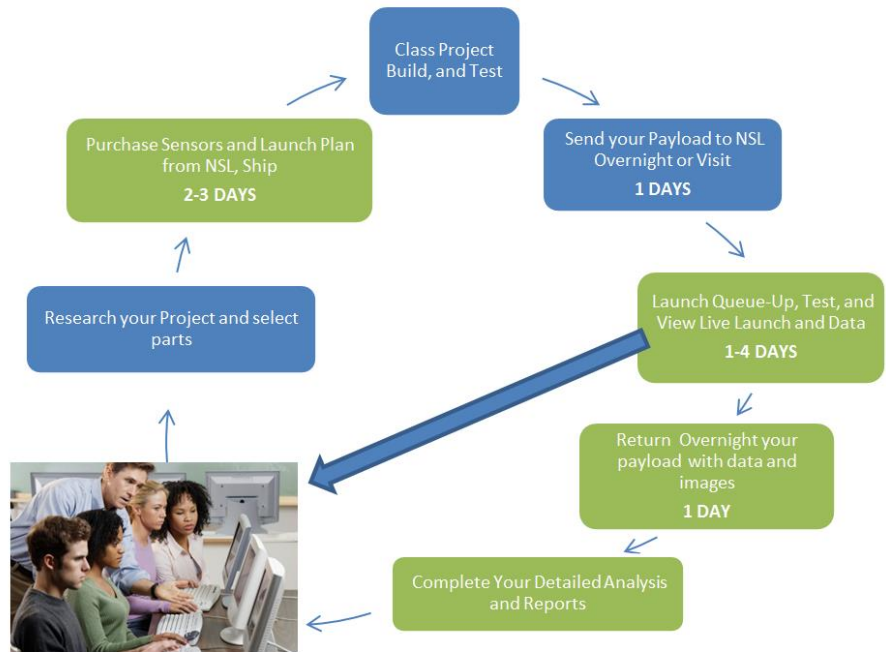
Class Project Build, and Test

Send your Payload to NSL Overnight or Visit
1 DAYS

Launch Queue-Up, Test, and View Live Launch and Data
1-4 DAYS

Return Overnight your payload with data and images
1 DAY

Complete Your Detailed Analysis and Reports

Research your Project and select parts

Purchase Sensors and Launch Plan from NSL, Ship
2-3 DAYS